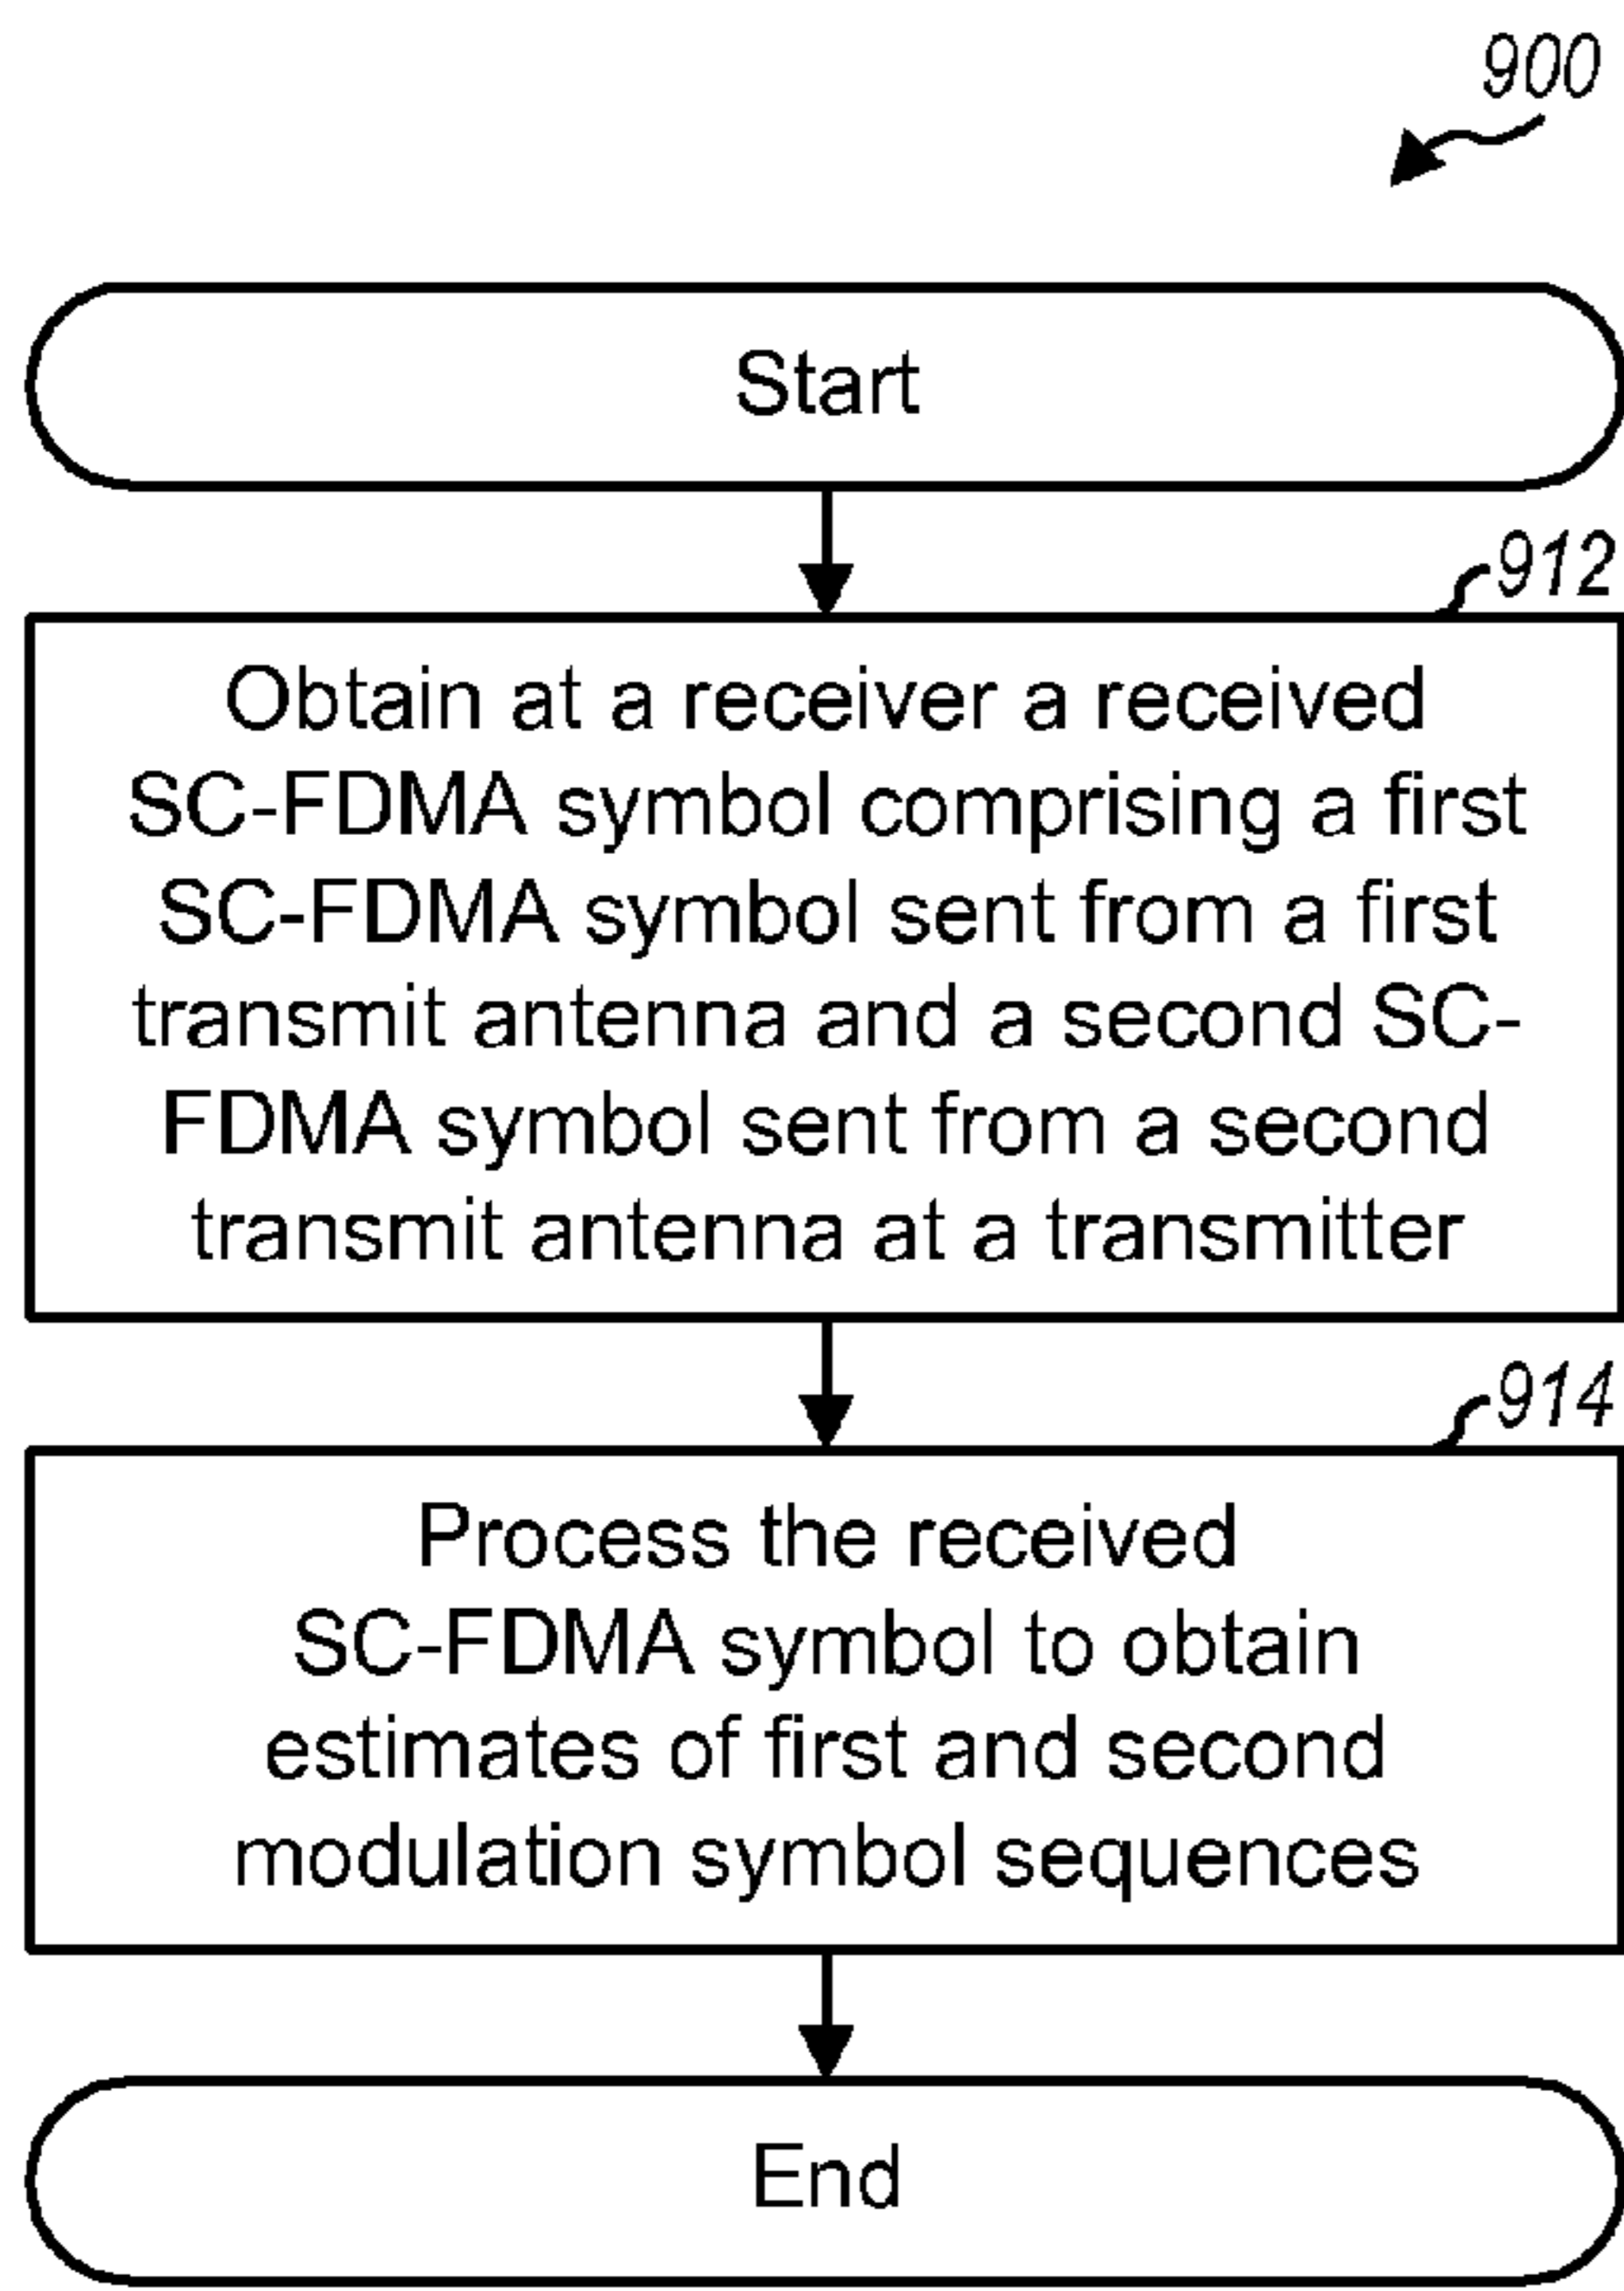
900

Start

912

Obtain at a receiver a received SC-FDMA symbol comprising a first SC-FDMA symbol sent from a first transmit antenna and a second SC-FDMA symbol sent from a second transmit antenna at a transmitter

914

Process the received SC-FDMA symbol to obtain estimates of first and second modulation symbol sequences

End